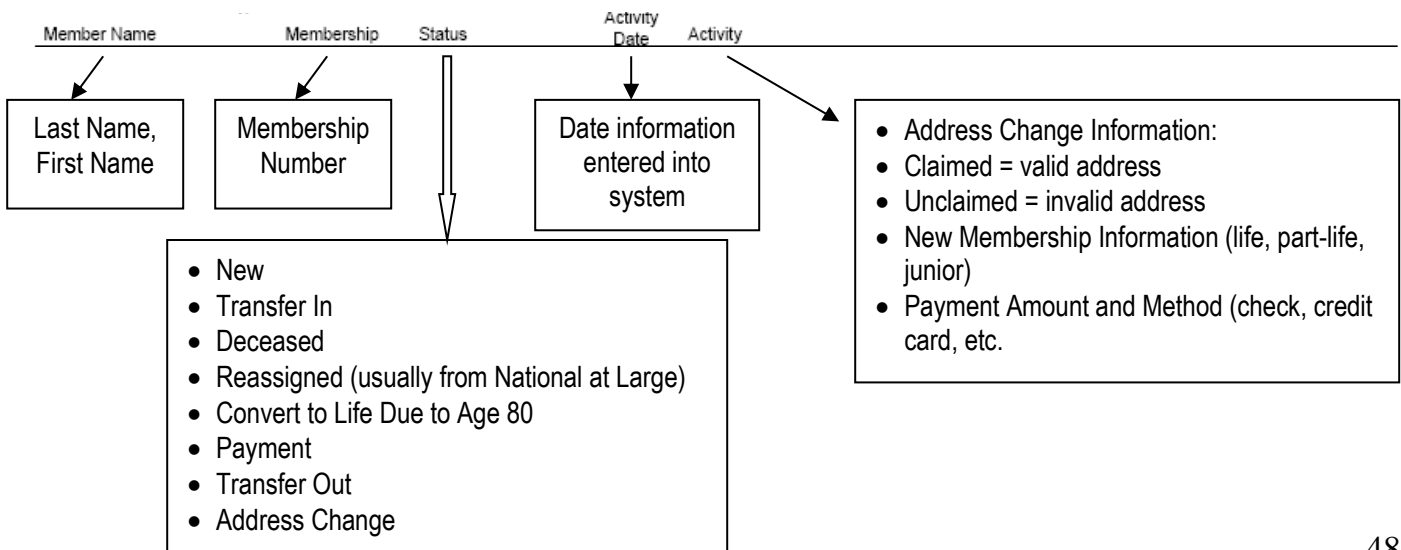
Member Name Membership Status Activity Date Activity

Last Name, First Name

Membership Number

Date information entered into system

- Address Change Information:
- Claimed = valid address
- Unclaimed = invalid address
- New Membership Information (life, part-life, junior)
- Payment Amount and Method (check, credit card, etc.

- New
- Transfer In
- Deceased
- Reassigned (usually from National at Large)
- Convert to Life Due to Age 80
- Payment
- Transfer Out
- Address Change

48